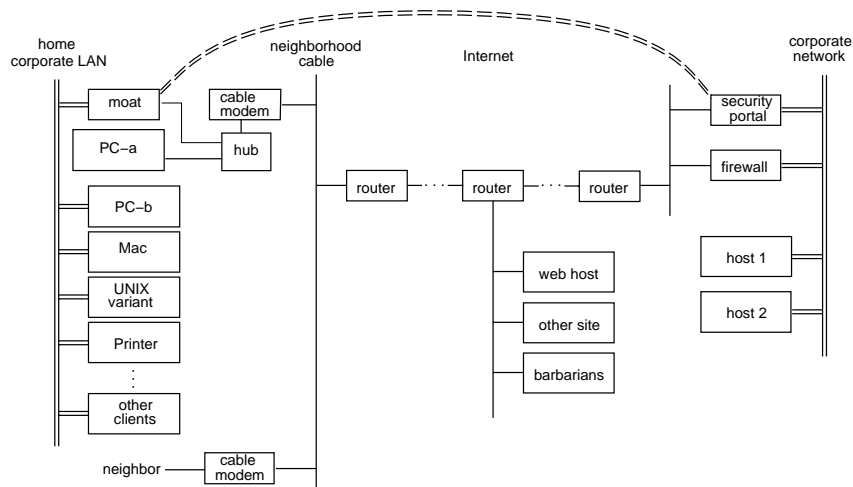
home corporate LAN

neighborhood cable

Internet

corporate network

moat

cable modem

PC−a

hub

security portal

firewall

router

router

router

PC−b

Mac

UNIX variant

Printer

other clients

web host

other site

barbarians

host 1

host 2

neighbor

cable modem